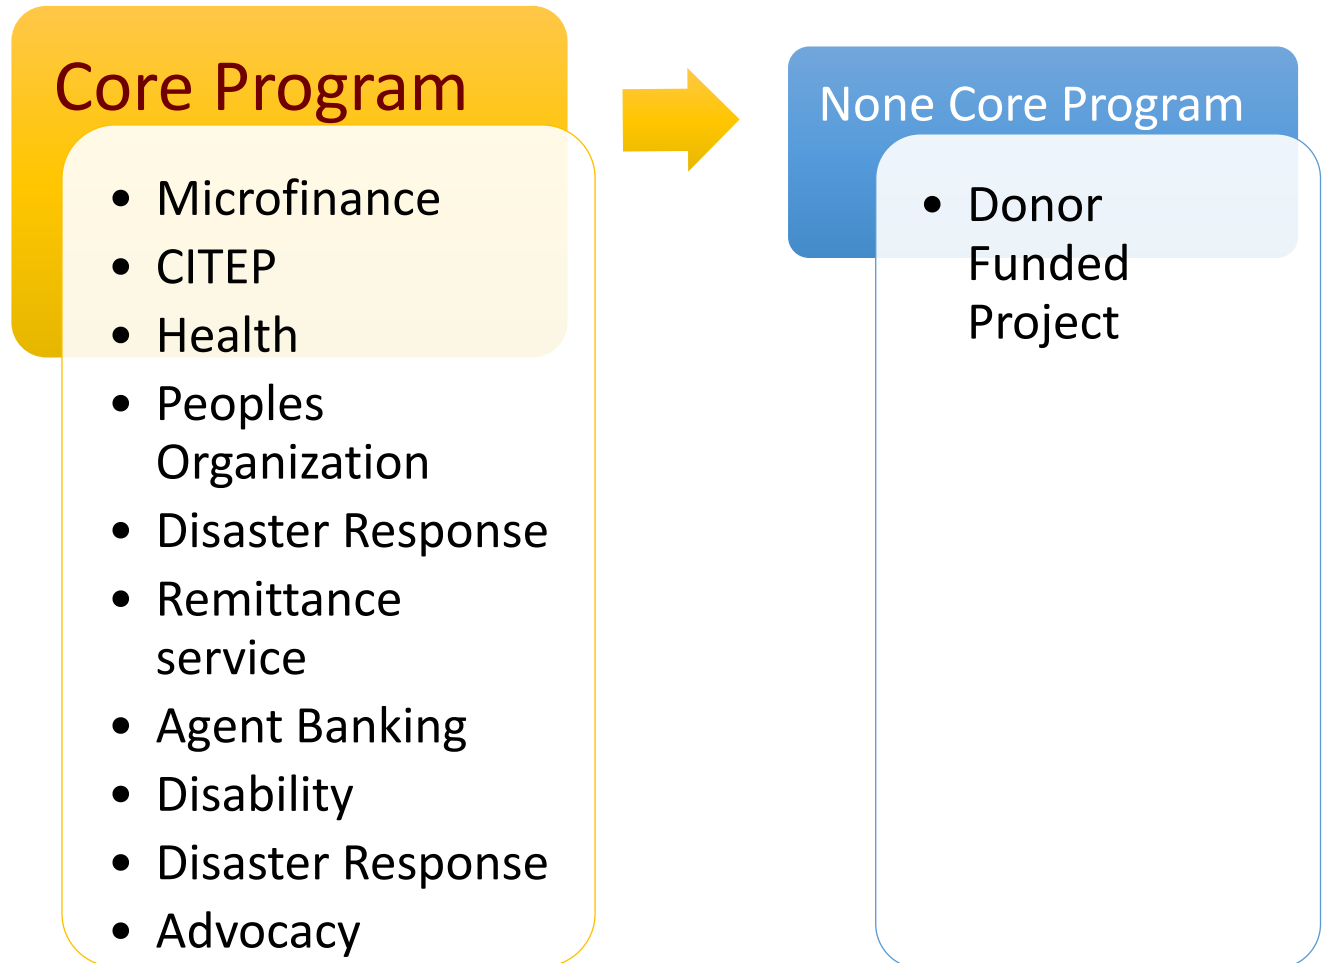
Core Program

- Microfinance
- CITEP
- Health
- Peoples Organization
- Disaster Response
- Remittance service
- Agent Banking
- Disability
- Disaster Response
- Advocacy

None Core Program

- Donor Funded Project